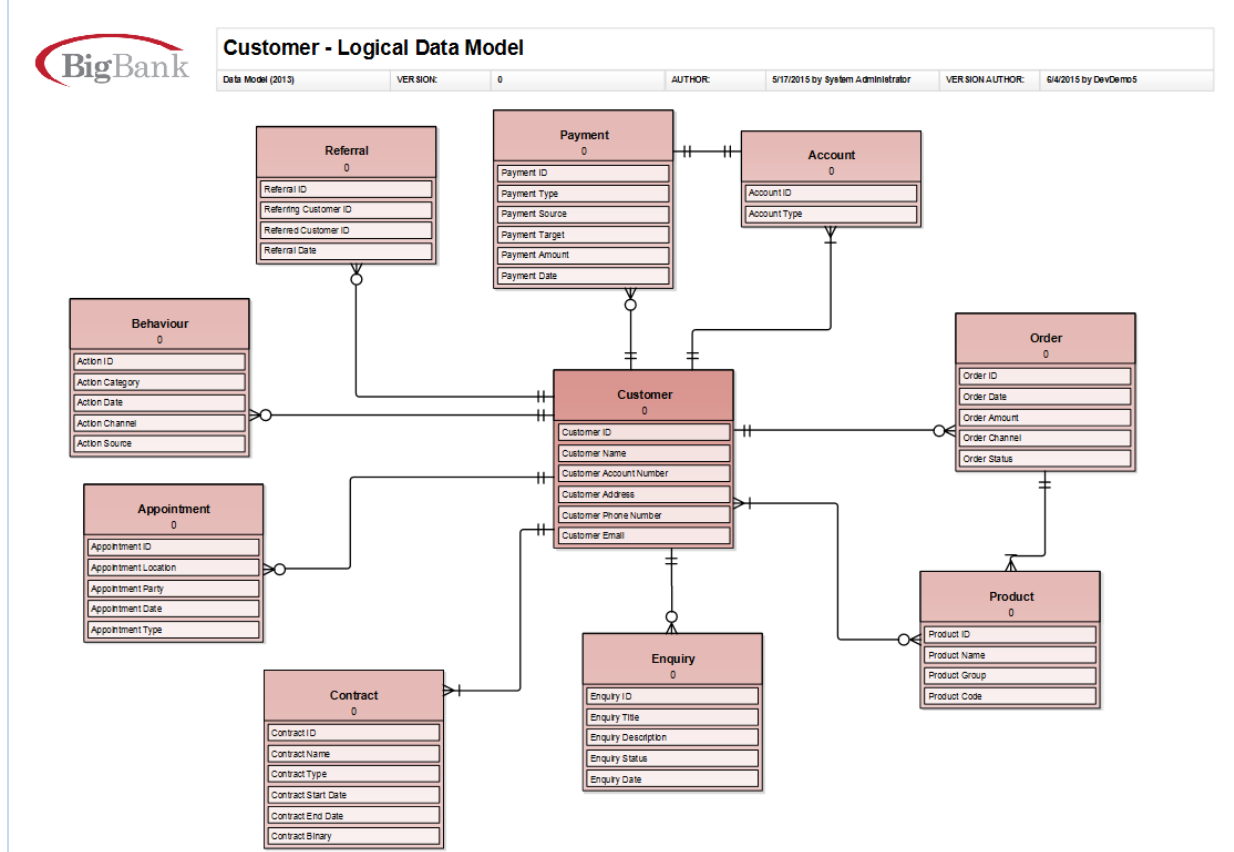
BigBank

Customer - Logical Data Model

| Data Model (2013) | VERSION: | 0 | AUTHOR: | 5/17/2015 by System Administrator | VERSION AUTHOR: | 6/4/2015 by DevDemo5 |
|---|---|---|---|---|---|---|

Referral
0
Referral ID
Referring Customer ID
Referred Customer ID
Referral Date

Payment
0
Payment ID
Payment Type
Payment Source
Payment Target
Payment Amount
Payment Date

Account
0
Account ID
Account Type

Behaviour
0
Action ID
Action Category
Action Date
Action Channel
Action Source

Customer
0
Customer ID
Customer Name
Customer Account Number
Customer Address
Customer Phone Number
Customer Email

Order
0
Order ID
Order Date
Order Amount
Order Channel
Order Status

Appointment
0
Appointment ID
Appointment Location
Appointment Party
Appointment Date
Appointment Type

Product
0
Product ID
Product Name
Product Group
Product Code

Contract
0
Contract ID
Contract Name
Contract Type
Contract Start Date
Contract End Date
Contract Binary

Enquiry
0
Enquiry ID
Enquiry Title
Enquiry Description
Enquiry Status
Enquiry Date